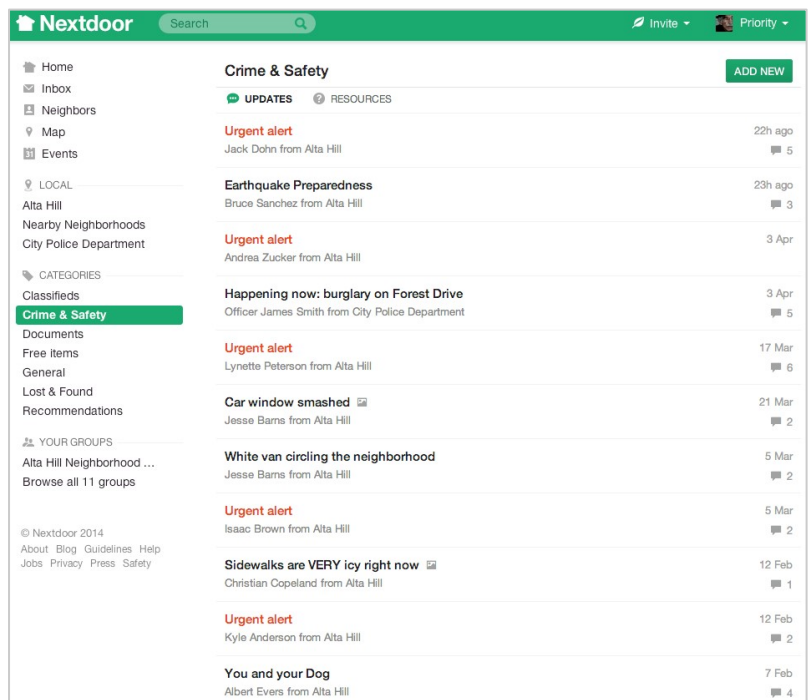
Nextdoor
Search
Invite
Priority

Home
Inbox
Neighbors
Map
Events

LOCAL
Alta Hill
Nearby Neighborhoods
City Police Department

CATEGORIES
Classifieds
Crime & Safety
Documents
Free items
General
Lost & Found
Recommendations

YOUR GROUPS
Alta Hill Neighborhood ...
Browse all 11 groups

© Nextdoor 2014
About Blog Guidelines Help
Jobs Privacy Press Safety

Crime & Safety
ADD NEW
UPDATES
RESOURCES

Urgent alert
Jack Dohn from Alta Hill
22h ago
5

Earthquake Preparedness
Bruce Sanchez from Alta Hill
23h ago
3

Urgent alert
Andrea Zucker from Alta Hill
3 Apr

Happening now: burglary on Forest Drive
Officer James Smith from City Police Department
3 Apr
5

Urgent alert
Lynette Peterson from Alta Hill
17 Mar
6

Car window smashed
Jesse Barns from Alta Hill
21 Mar
2

White van circling the neighborhood
Jesse Barns from Alta Hill
5 Mar
2

Urgent alert
Isaac Brown from Alta Hill
5 Mar
2

Sidewalks are VERY icy right now
Christian Copeland from Alta Hill
12 Feb
1

Urgent alert
Kyle Anderson from Alta Hill
12 Feb
2

You and your Dog
Albert Evers from Alta Hill
7 Feb
4